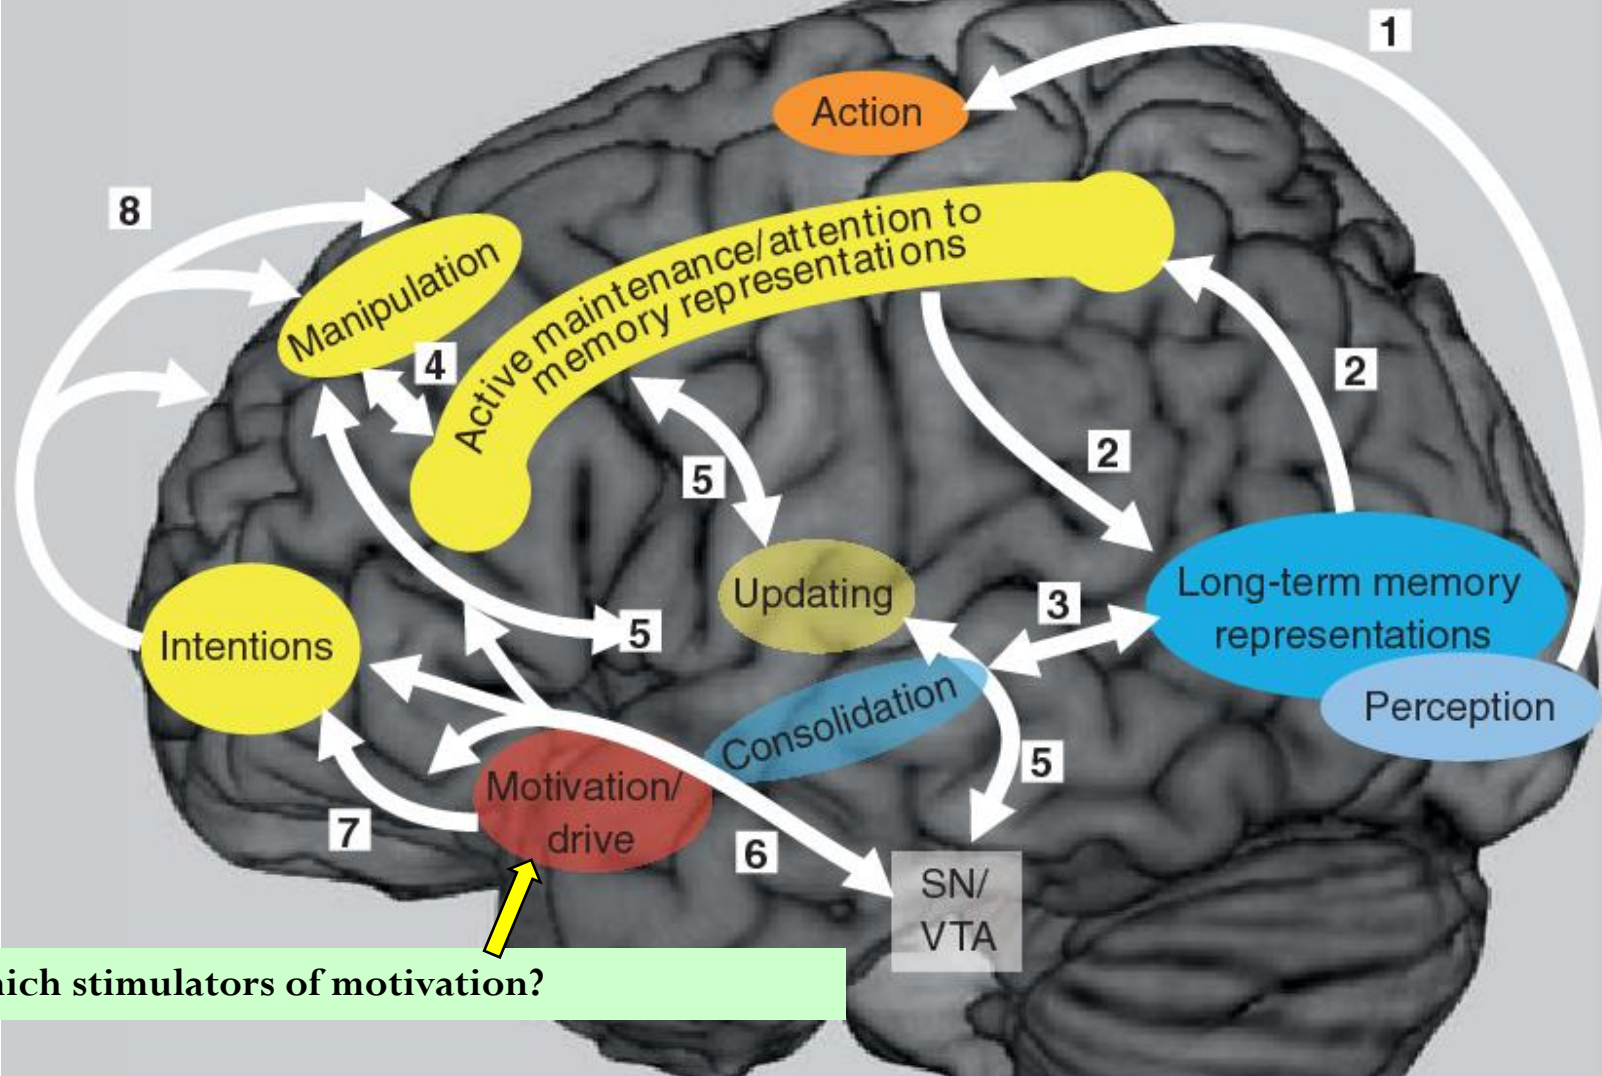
1

Action

8

Manipulation

Active maintenance/attention to memory representations

4

2

2

5

Updating

3

Long-term memory representations

Intentions

5

Perception

Consolidation

5

Motivation/ drive

7

6

SN/ VTA

ich stimulators of motivation?